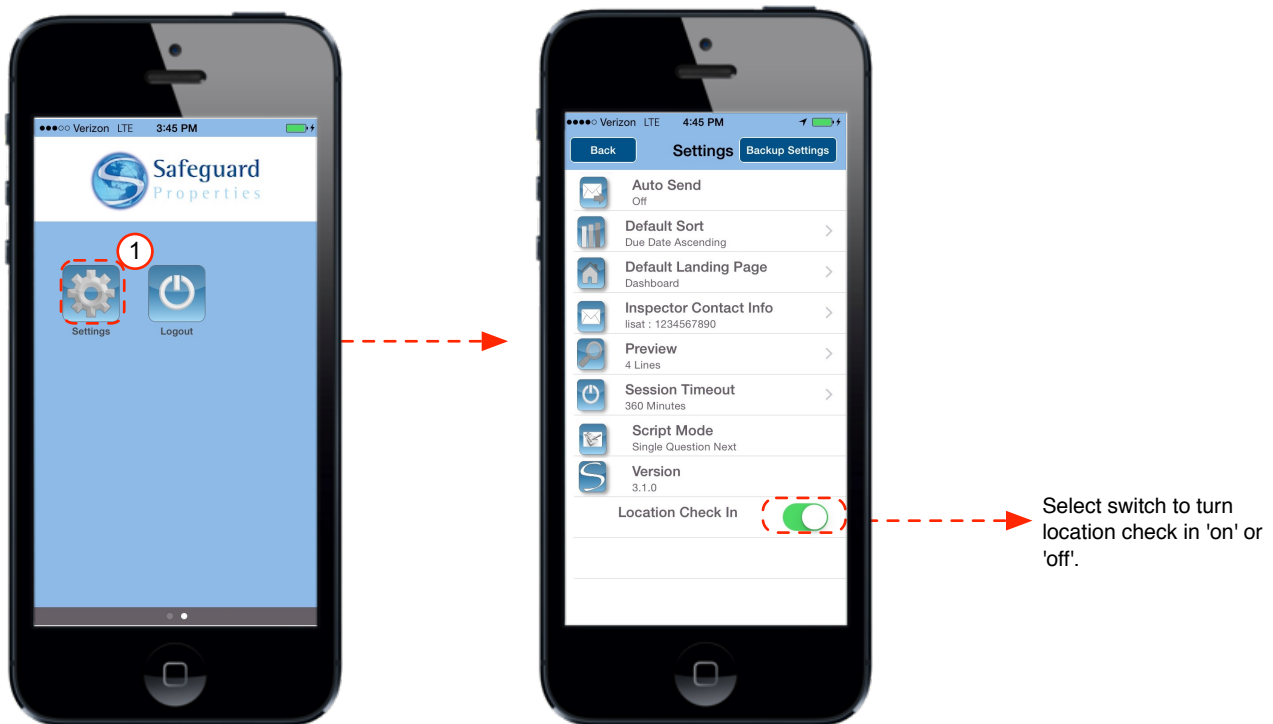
●●●○○ Verizon LTE 3:45 PM

Safeguard
Properties

1

Settings

Logout

●●●●○ Verizon LTE 4:45 PM

Back

Settings

Backup Settings

Auto Send
Off

Default Sort
Due Date Ascending

Default Landing Page
Dashboard

Inspector Contact Info
lisat : 1234567890

Preview
4 Lines

Session Timeout
360 Minutes

Script Mode
Single Question Next

Version
3.1.0

Location Check In

Select switch to turn location check in 'on' or 'off'.